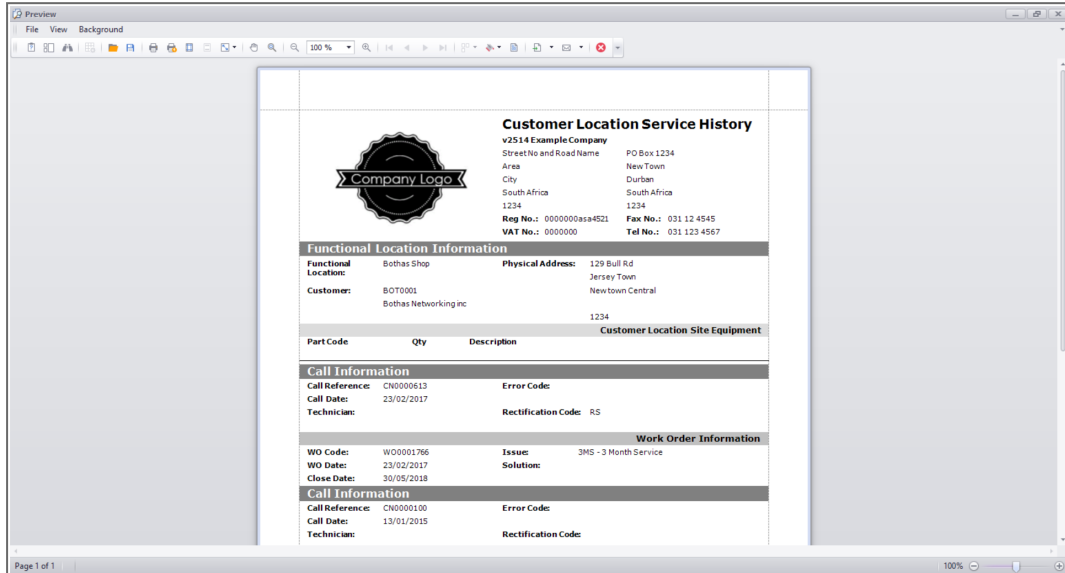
Preview

File View Background

100 %

Company Logo

Customer Location Service History

v2514 Example Company

Street No and Road Name
Area
City
South Africa
1234

PO Box 1234
New Town
Durban
South Africa
1234

Reg No.: 0000000asa4521
Fax No.: 031 12 4545
VAT No.: 0000000
Tel No.: 031 123 4567

Functional Location Information

Functional Location: Bothas Shop
Physical Address: 129 Bull Rd
Jersey Town
New town Central

1234

Customer: BOT0001
Bothas Networking inc

Customer Location Site Equipment

| Part Code | Qty | Description |
|---|---|---|

Call Information

Call Reference: CN0000613
Error Code:
Call Date: 23/02/2017
Technician:
Rectification Code: RS

Work Order Information

WO Code: WO0001766
Issue: 3MS - 3 Month Service
WO Date: 23/02/2017
Solution:
Close Date: 30/05/2018

Call Information

Call Reference: CN0000100
Error Code:
Call Date: 13/01/2015
Technician:
Rectification Code:

Page 1 of 1

100%